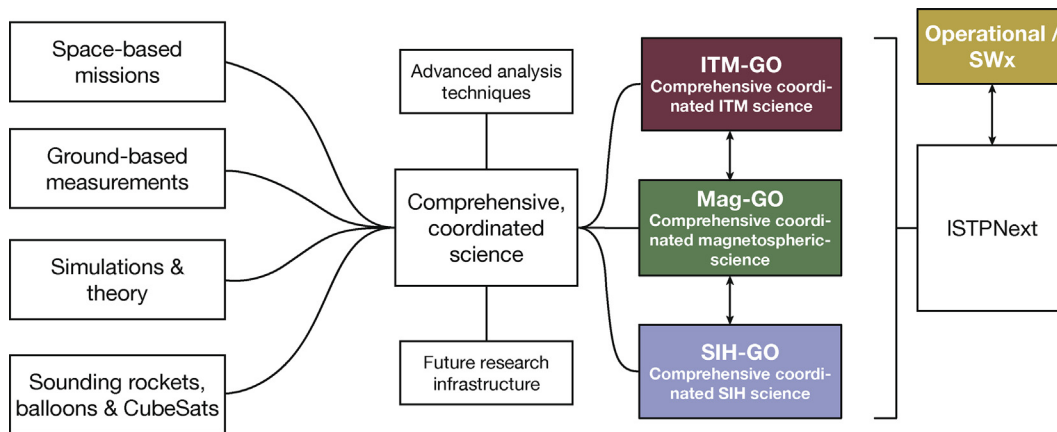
Space-based missions

Ground-based measurements

Simulations & theory

Sounding rockets, balloons & CubeSats

Advanced analysis techniques

Comprehensive, coordinated science

Future research infrastructure

ITM-GO
Comprehensive coordinated ITM science

Mag-GO
Comprehensive coordinated magnetospheric-science

SIH-GO
Comprehensive coordinated SIH science

Operational / SWx

ISTPNext